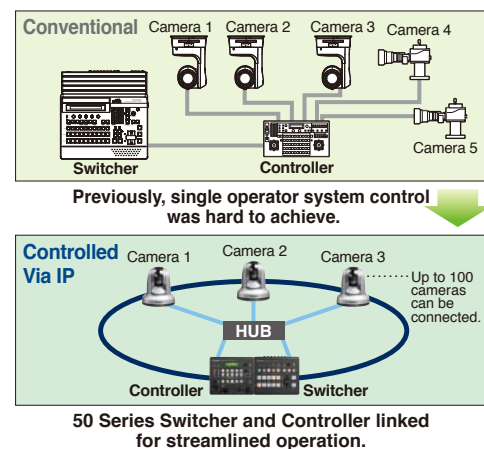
Conventional
Camera 1
Camera 2
Camera 3
Camera 4
Camera 5
Switcher
Controller

Previously, single operator system control was hard to achieve.

Controlled Via IP
Camera 1
Camera 2
Camera 3
Up to 100 cameras can be connected.
HUB
Controller
Switcher

50 Series Switcher and Controller linked for streamlined operation.